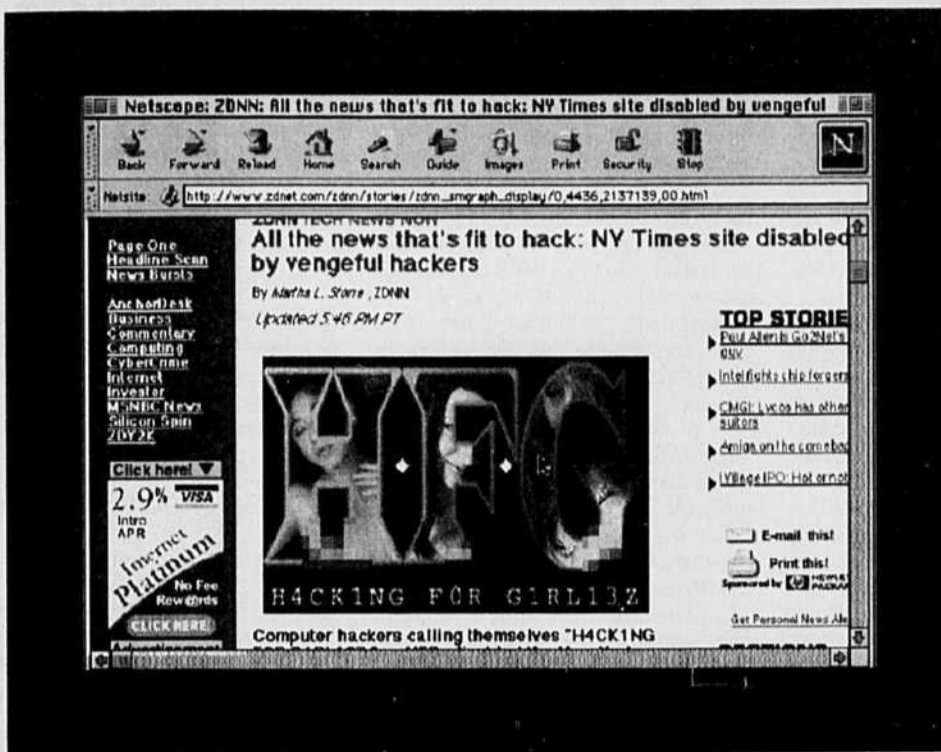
Netscape: ZDNN: All the news that's fit to hack: NY Times site disabled by vengeful

Back Forward Reload Home Search Guide Images Print Security Stop

Netsite: http://www.zdnet.com/zdnn/stories/zdnn_smgraph_display/0,4436,2137139,00.html

ZDNN TECH NEWS NOW

All the news that's fit to hack: NY Times site disabled by vengeful hackers

By Martha L. Stone , ZDNN

Updated 5:46 PM PT

Page One
Headline Scan
News Bursts

AnchorDesk
Business
Commentary
Computing
Cybercrime
Internet
Investor
MSNBC News
Silicon Spin
ZDY2K

Click here! ▼

2.9% VISA
Intro APR

Internet Platinum

No Fee
Rewards

CLICK HERE

HFG

H4CK1NG FOR G1RL13Z

TOP STORIE

Paul Allen is Go2Net's guy

Intel fights chip forgers

CMGI: Lycos has other suitors

Amiga on the comeback

iVillage IPO: Hot or not

E-mail this!

Print this!

Sponsored by HEWLETT PACKARD

Get Personal News Ale

Computer hackers calling themselves "H4CK1NG
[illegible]